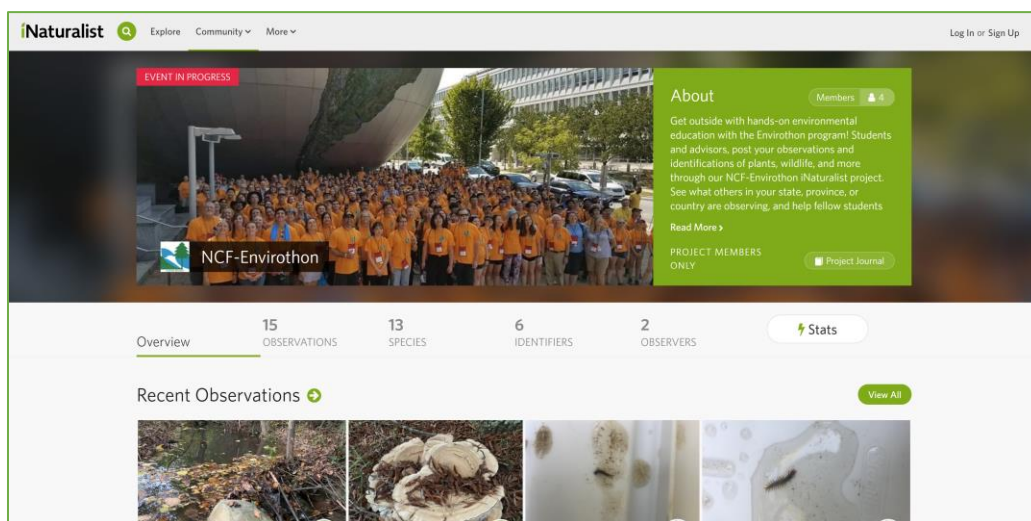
iNaturalist Explore Community More

Log In or Sign Up

EVENT IN PROGRESS

NCF-Envirothon

About

Members 4

Get outside with hands-on environmental education with the Envirothon program! Students and advisors, post your observations and identifications of plants, wildlife, and more through our NCF-Envirothon iNaturalist project. See what others in your state, province, or country are observing, and help fellow students

Read More

PROJECT MEMBERS ONLY

Project Journal

Overview

15 OBSERVATIONS

13 SPECIES

6 IDENTIFIERS

2 OBSERVERS

Stats

Recent Observations

View All